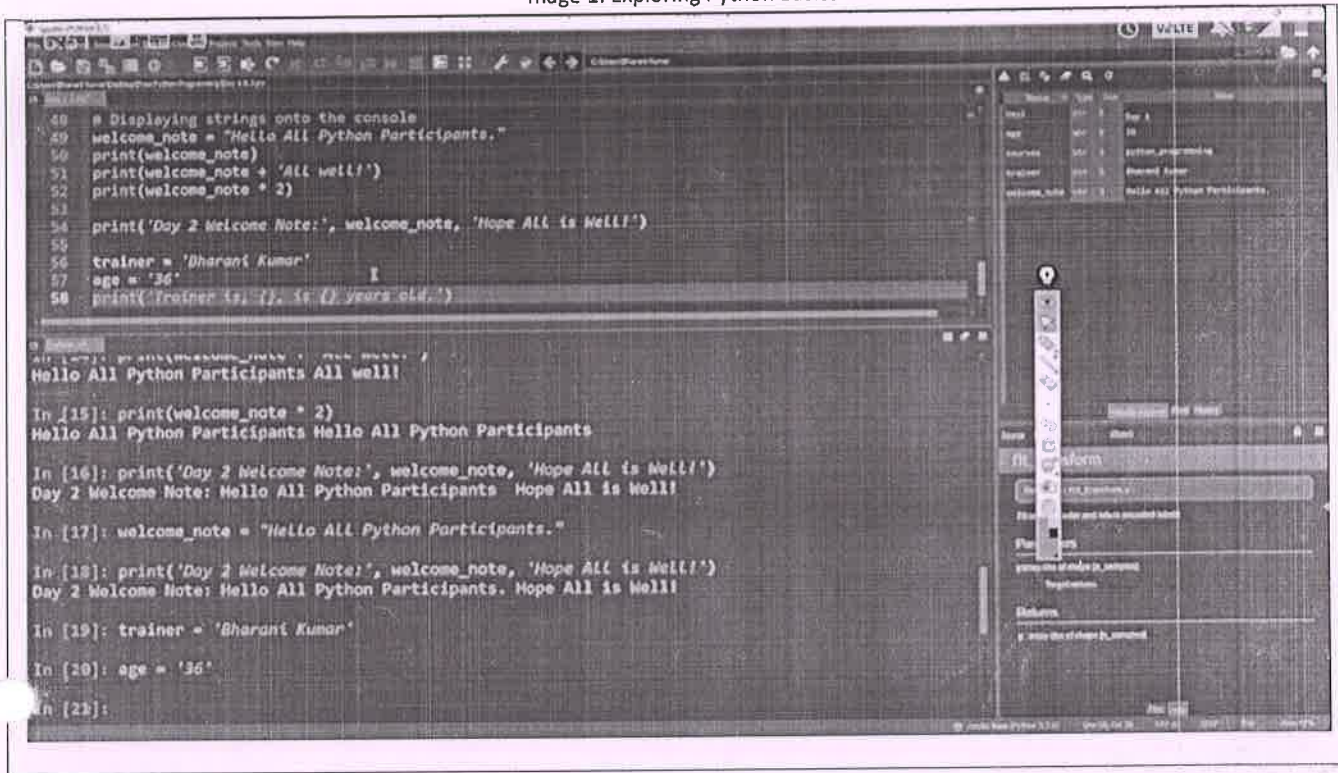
Image 1: Exploring Python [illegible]

48 # Displaying strings onto the console
49 welcome_note = "Hello All Python Participants."
50 print(welcome_note)
51 print(welcome_note + 'All well!')
52 print(welcome_note * 2)
53
54 print('Day 2 Welcome Note:', welcome_note, 'Hope All is Well!')
55
56 trainer = 'Bharani Kumar'
57 age = '36'
58 print('Trainer is, {}, is {} years old.')

Hello All Python Participants All well!

In [15]: print(welcome_note * 2)
Hello All Python Participants Hello All Python Participants

In [16]: print('Day 2 Welcome Note:', welcome_note, 'Hope All is Well!')
Day 2 Welcome Note: Hello All Python Participants Hope All is Well!

In [17]: welcome_note = "Hello All Python Participants."

In [18]: print('Day 2 Welcome Note:', welcome_note, 'Hope All is Well!')
Day 2 Welcome Note: Hello All Python Participants. Hope All is Well!

In [19]: trainer = 'Bharani Kumar'

In [20]: age = '36'

In [21]:

| Name | Type | Size | Value |
|---|---|---|---|
| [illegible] | str | 1 | Day 2 |
| age | str | 1 | 36 |
| courses | str | 1 | python_programming |
| trainer | str | 1 | Bharani Kumar |
| welcome_note | str | 1 | Hello All Python Participants. |

Parameters

Returns

VoLTE